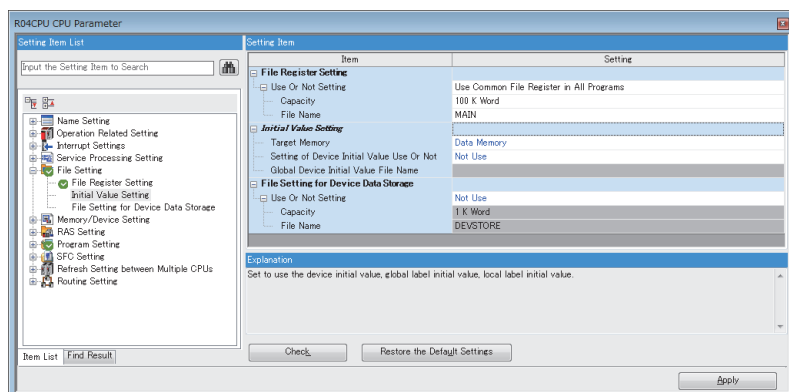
R04CPU CPU Parameter

Setting Item List

Input the Setting Item to Search

Name Setting
Operation Related Setting
Interrupt Settings
Service Processing Setting
File Setting
File Register Setting
Initial Value Setting
File Setting for Device Data Storage
Memory/Device Setting
RAS Setting
Program Setting
SFC Setting
Refresh Setting between Multiple CPUs
Routing Setting

Item List | Find Result

Setting Item

| Item | Setting |
|---|---|
| File Register Setting | |
| Use Or Not Setting | Use Common File Register in All Programs |
| Capacity | 100 K Word |
| File Name | MAIN |
| Initial Value Setting | |
| Target Memory | Data Memory |
| Setting of Device Initial Value Use Or Not | Not Use |
| Global Device Initial Value File Name | |
| File Setting for Device Data Storage | |
| Use Or Not Setting | Not Use |
| Capacity | 1 K Word |
| File Name | DEVSTORE |

Explanation

Set to use the device initial value, global label initial value, local label initial value.

Check

Restore the Default Settings

Apply